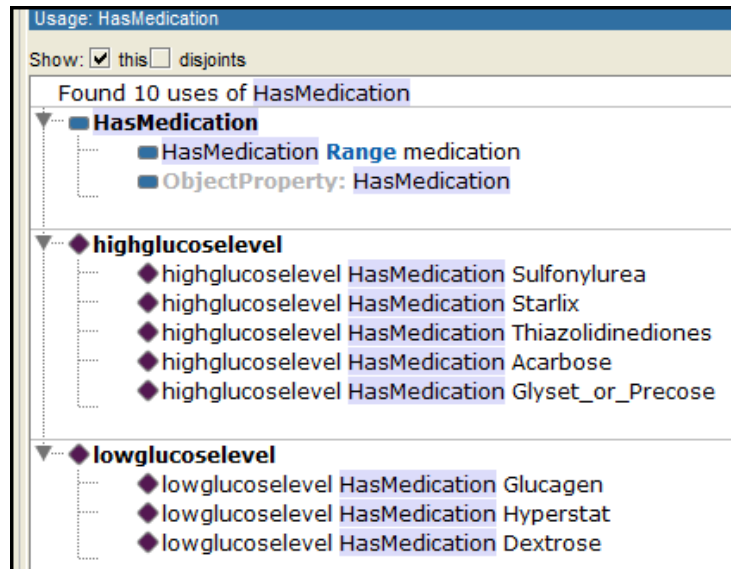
Usage: HasMedication

Show: ☑ this ☐ disjoints

Found 10 uses of HasMedication

HasMedication
HasMedication Range medication
ObjectProperty: HasMedication

highglucoselevel
highglucoselevel HasMedication Sulfonylurea
highglucoselevel HasMedication Starlix
highglucoselevel HasMedication Thiazolidinediones
highglucoselevel HasMedication Acarbose
highglucoselevel HasMedication Glyset_or_Precose

lowglucoselevel
lowglucoselevel HasMedication Glucagen
lowglucoselevel HasMedication Hyperstat
lowglucoselevel HasMedication Dextrose